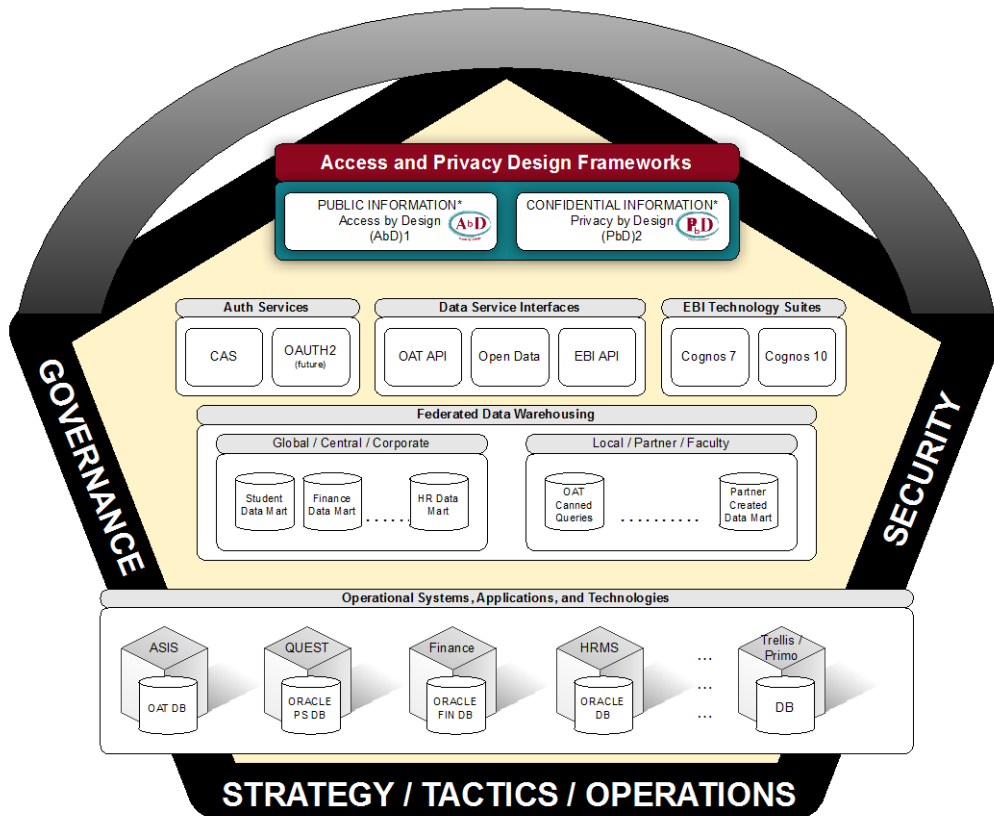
Access and Privacy Design Frameworks

PUBLIC INFORMATION*
Access by Design
(AbD)1

AbD

CONFIDENTIAL INFORMATION*
Privacy by Design
(PbD)2

PbD

GOVERNANCE

SECURITY

Auth Services

CAS

OAUTH2
(future)

Data Service Interfaces

OAT API

Open Data

EBI API

EBI Technology Suites

Cognos 7

Cognos 10

Federated Data Warehousing

Global / Central / Corporate

Student Data Mart

Finance Data Mart

......

HR Data Mart

Local / Partner / Faculty

OAT Canned Queries

..........

Partner Created Data Mart

Operational Systems, Applications, and Technologies

ASIS

OAT DB

QUEST

ORACLE PS DB

Finance

ORACLE FIN DB

HRMS

ORACLE DB

...
...
...

Trellis / Primo

DB

STRATEGY / TACTICS / OPERATIONS